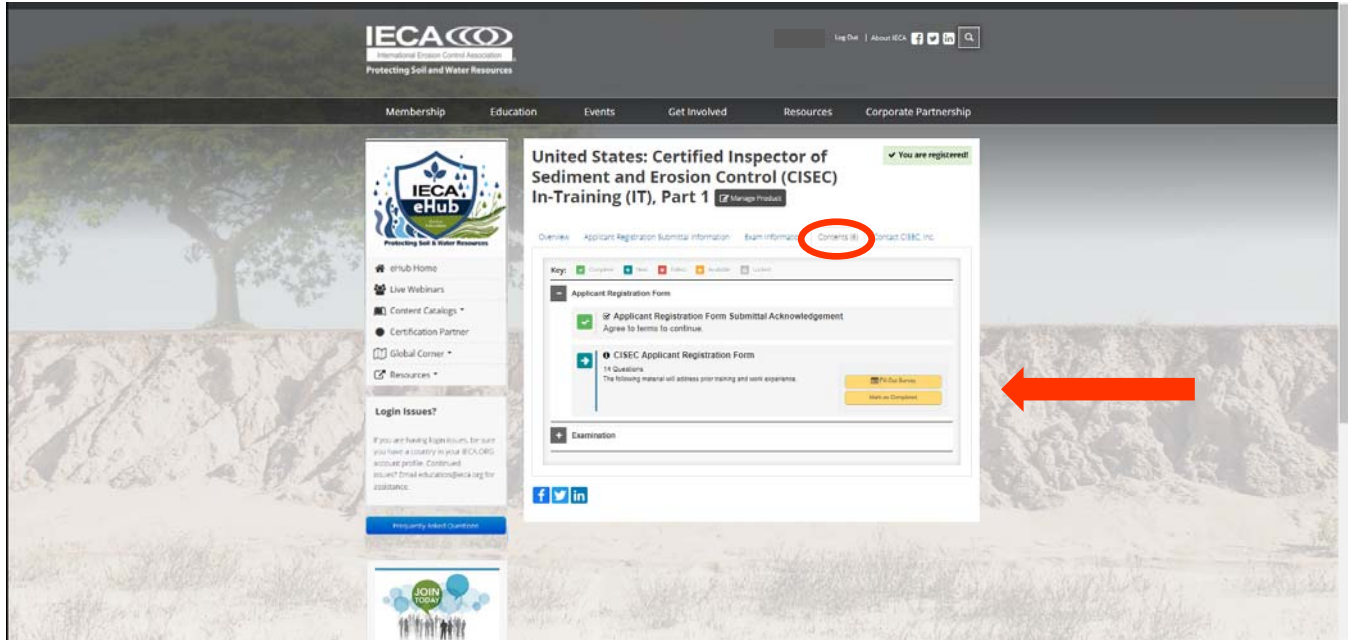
IECA
International Erosion Control Association
Protecting Soil and Water Resources

Log Out | About IECA

Membership Education Events Get Involved Resources Corporate Partnership

IECA eHub
Protecting Soil & Water Resources

eHub Home
Live Webinars
Content Catalogs
Certification Partner
Global Corner
Resources

Login Issues?

If you are having login issues, be sure you have a country in your IECA.ORG account profile. Continued issues? Email education@ieca.org for assistance.

Frequently Asked Questions

JOIN TODAY

United States: Certified Inspector of Sediment and Erosion Control (CISEC) In-Training (IT), Part 1

Manage Product

✔ You are registered!

Overview Applicant Registration Submittal Information Exam Information Contents (4) Contact CISEC, Inc.

Key: Complete New Failed Available Locked

Applicant Registration Form

Applicant Registration Form Submittal Acknowledgement
Agree to terms to continue.

CISEC Applicant Registration Form
14 Questions
The following material will address prior training and work experience.

Fill Out Survey
Mark as Completed

Examination